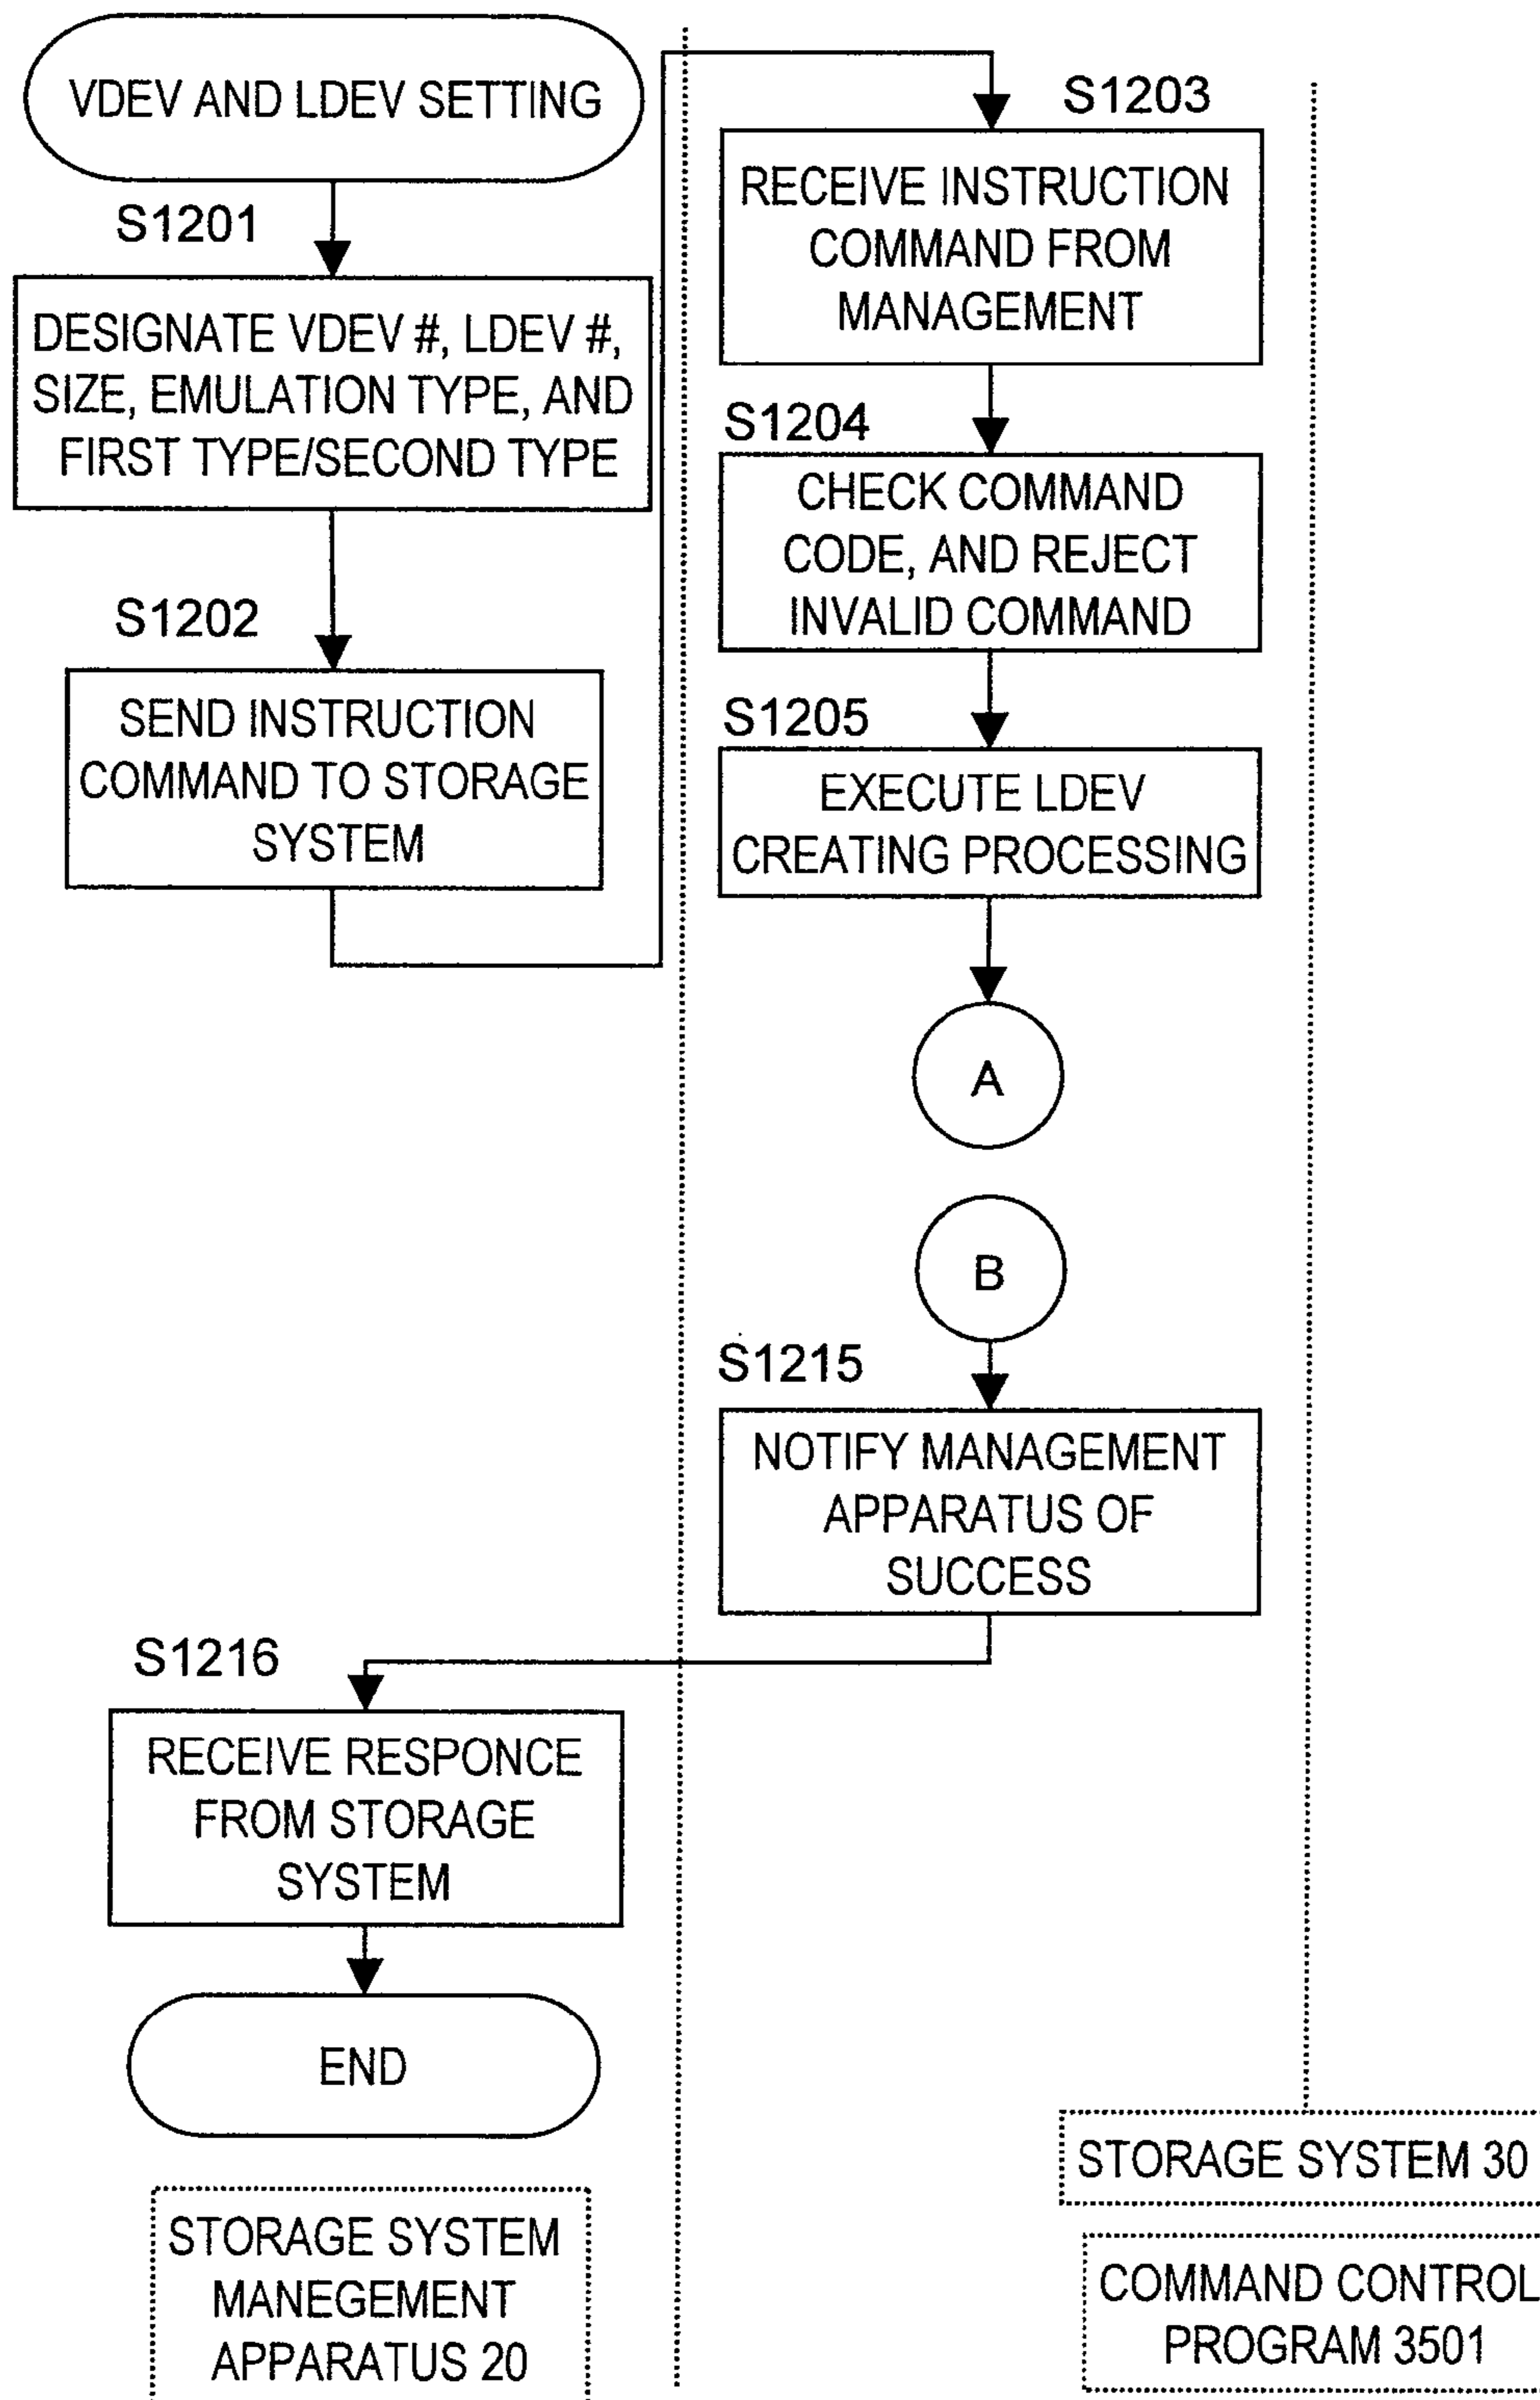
VDEV AND LDEV SETTING

S1201

DESIGNATE VDEV #, LDEV #, SIZE, EMULATION TYPE, AND FIRST TYPE/SECOND TYPE

S1202

SEND INSTRUCTION COMMAND TO STORAGE SYSTEM

S1203

RECEIVE INSTRUCTION COMMAND FROM MANAGEMENT

S1204

CHECK COMMAND CODE, AND REJECT INVALID COMMAND

S1205

EXECUTE LDEV CREATING PROCESSING

A

B

S1215

NOTIFY MANAGEMENT APPARATUS OF SUCCESS

S1216

RECEIVE RESPONCE FROM STORAGE SYSTEM

END

STORAGE SYSTEM MANEGEMENT APPARATUS 20

STORAGE SYSTEM 30

COMMAND CONTROL PROGRAM 3501